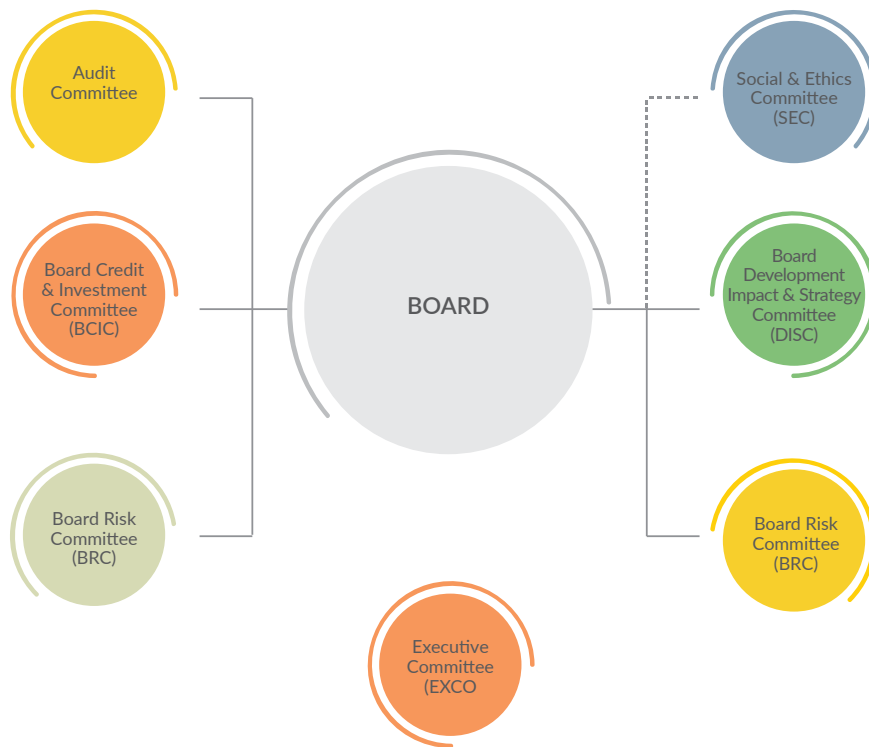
Audit Committee

Board Credit & Investment Committee (BCIC)

Board Risk Committee (BRC)

BOARD

Social & Ethics Committee (SEC)

Board Development Impact & Strategy Committee (DISC)

Board Risk Committee (BRC)

Executive Committee (EXCO